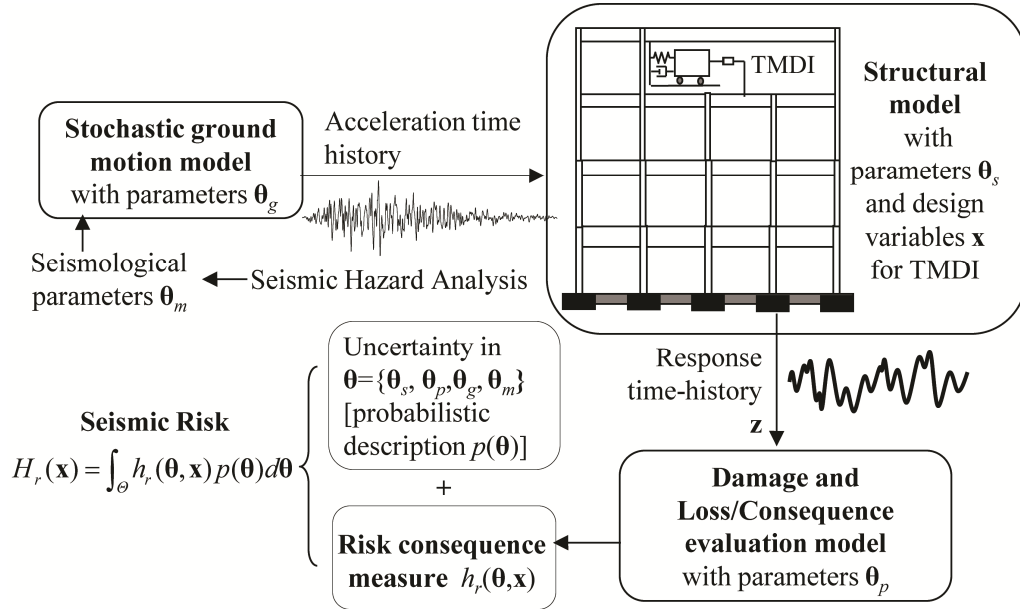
Stochastic ground motion model with parameters $\boldsymbol{\theta}_g$

Acceleration time history

TMDI

Structural model with parameters $\boldsymbol{\theta}_s$ and design variables $\mathbf{x}$ for TMDI

Seismological parameters $\boldsymbol{\theta}_m$

Seismic Hazard Analysis

Response time-history

$\mathbf{z}$

Uncertainty in $\boldsymbol{\theta}=\{\boldsymbol{\theta}_s, \boldsymbol{\theta}_p, \boldsymbol{\theta}_g, \boldsymbol{\theta}_m\}$ [probabilistic description $p(\boldsymbol{\theta})$]

Seismic Risk

$H_r(\mathbf{x}) = \int_{\Theta} h_r(\boldsymbol{\theta}, \mathbf{x}) p(\boldsymbol{\theta}) d\boldsymbol{\theta}$

+

Risk consequence measure $h_r(\boldsymbol{\theta}, \mathbf{x})$

Damage and Loss/Consequence evaluation model with parameters $\boldsymbol{\theta}_p$